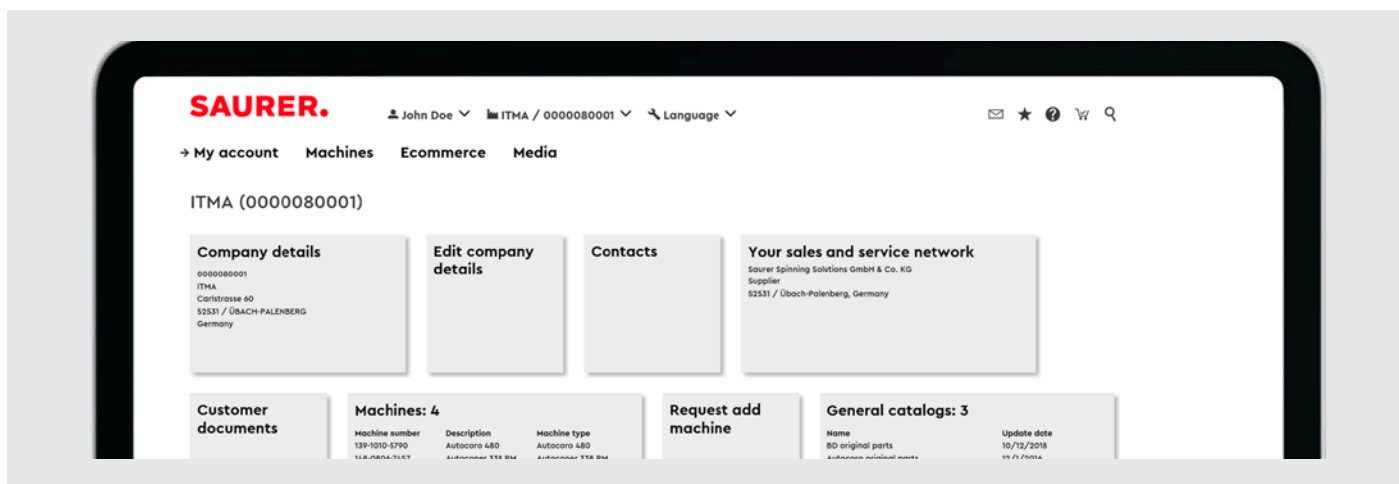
SAURER.

John Doe ITMA / 0000080001 Language

→ My account Machines Ecommerce Media

ITMA (0000080001)

Company details
0000080001
ITMA
Carlstrasse 60
52531 / ÜBACH-PALENBERG
Germany

Edit company details

Contacts

Your sales and service network
Saurer Spinning Solutions GmbH & Co. KG
Supplier
52531 / Übach-Palenberg, Germany

Customer documents

Machines: 4

| Machine number | Description | Machine type |
|---|---|---|
| 139-1010-5790 | Autocoro 480 | Autocoro 480 |
| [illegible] | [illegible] | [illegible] |

Request add machine

General catalogs: 3

| Name | Update date |
|---|---|
| BD original parts | 10/12/2018 |
| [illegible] | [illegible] |